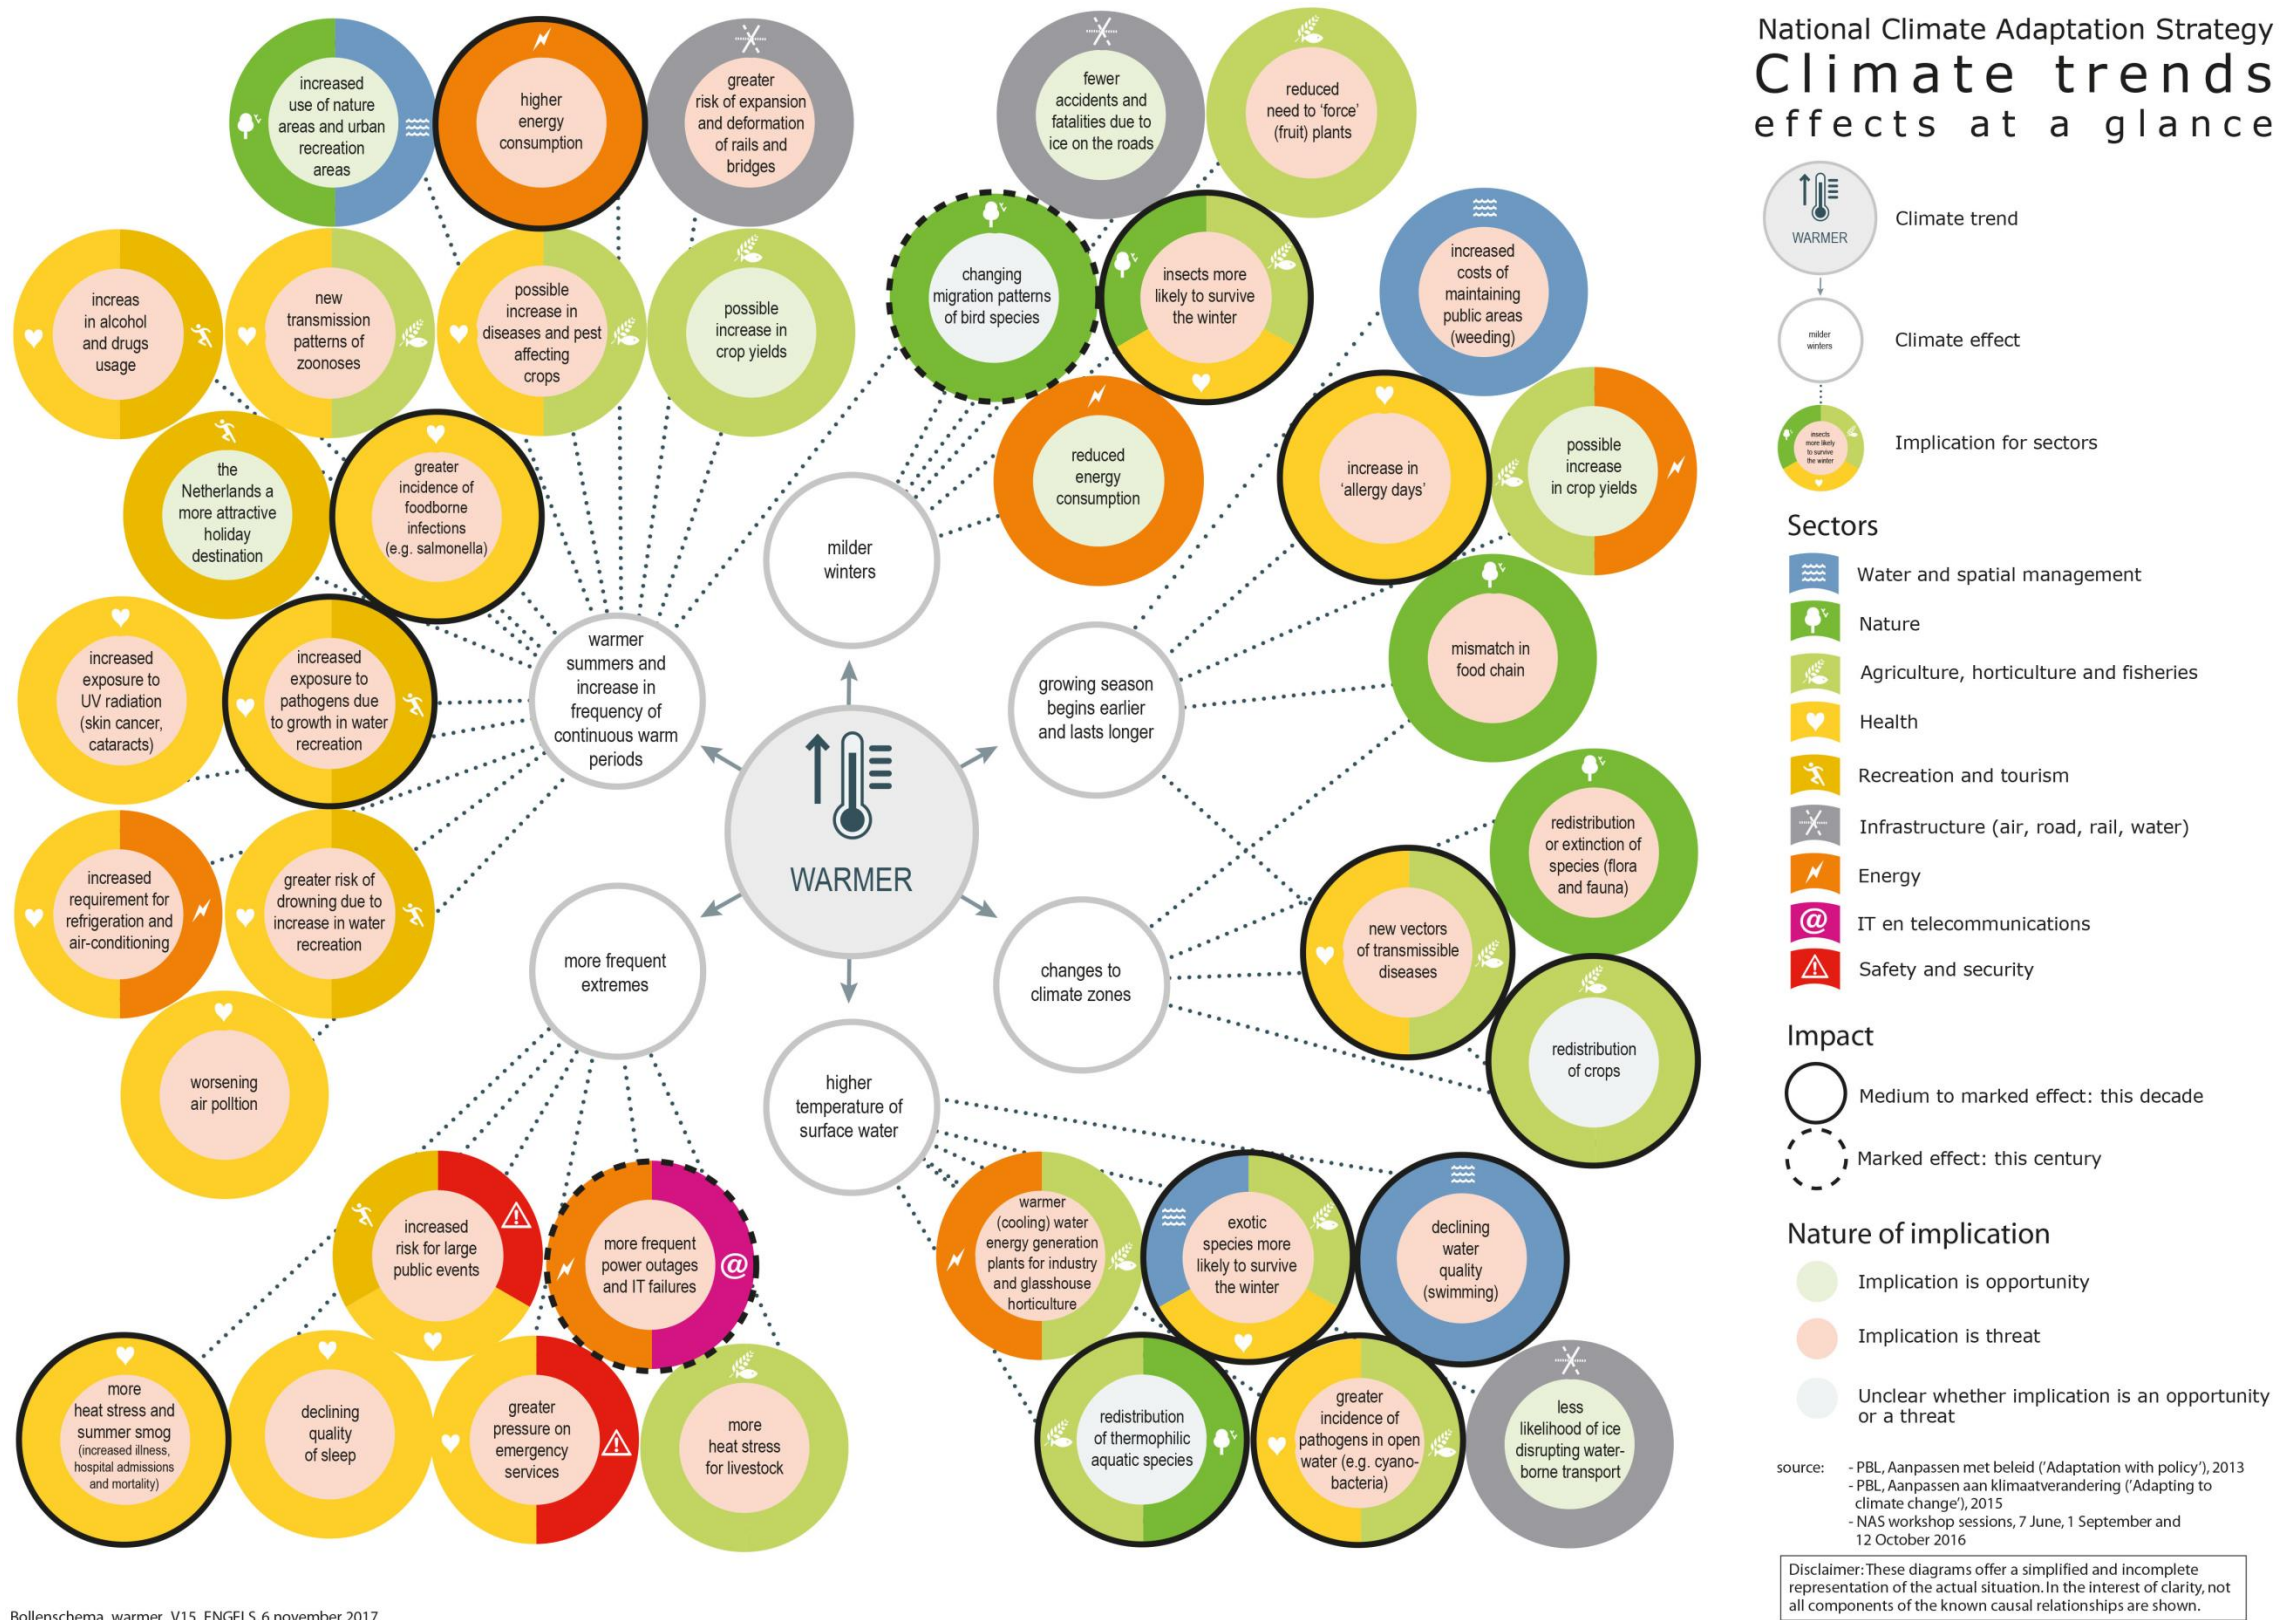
National Climate Adaptation Strategy
Climate trends
effects at a glance

WARMER
Climate trend

milder winters
Climate effect

insects more likely to survive the winter
Implication for sectors

Sectors
Water and spatial management
Nature
Agriculture, horticulture and fisheries
Health
Recreation and tourism
Infrastructure (air, road, rail, water)
Energy
IT en telecommunications
Safety and security

Impact
Medium to marked effect: this decade
Marked effect: this century

Nature of implication
Implication is opportunity
Implication is threat
Unclear whether implication is an opportunity or a threat

source: - PBL, Aanpassen met beleid ('Adaptation with policy'), 2013
- PBL, Aanpassen aan klimaatverandering ('Adapting to climate change'), 2015
- NAS workshop sessions, 7 June, 1 September and 12 October 2016

Disclaimer: These diagrams offer a simplified and incomplete representation of the actual situation. In the interest of clarity, not all components of the known causal relationships are shown.

WARMER

warmer summers and increase in frequency of continuous warm periods

milder winters

growing season begins earlier and lasts longer

changes to climate zones

higher temperature of surface water

more frequent extremes

increased use of nature areas and urban recreation areas

higher energy consumption

greater risk of expansion and deformation of rails and bridges

increas in alcohol and drugs usage

new transmission patterns of zoonoses

possible increase in diseases and pest affecting crops

possible increase in crop yields

the Netherlands a more attractive holiday destination

greater incidence of foodborne infections (e.g. salmonella)

increased exposure to UV radiation (skin cancer, cataracts)

increased exposure to pathogens due to growth in water recreation

increased requirement for refrigeration and air-conditioning

greater risk of drowning due to increase in water recreation

worsening air polltion

fewer accidents and fatalities due to ice on the roads

reduced need to 'force' (fruit) plants

changing migration patterns of bird species

insects more likely to survive the winter

reduced energy consumption

increased costs of maintaining public areas (weeding)

increase in 'allergy days'

possible increase in crop yields

mismatch in food chain

redistribution or extinction of species (flora and fauna)

new vectors of transmissible diseases

redistribution of crops

increased risk for large public events

more frequent power outages and IT failures

more heat stress and summer smog (increased illness, hospital admissions and mortality)

declining quality of sleep

greater pressure on emergency services

more heat stress for livestock

warmer (cooling) water energy generation plants for industry and glasshouse horticulture

exotic species more likely to survive the winter

declining water quality (swimming)

redistribution of thermophilic aquatic species

greater incidence of pathogens in open water (e.g. cyano-bacteria)

less likelihood of ice disrupting water-borne transport

Bollenschema_warmer_V15_ENGELS 6 november 2017